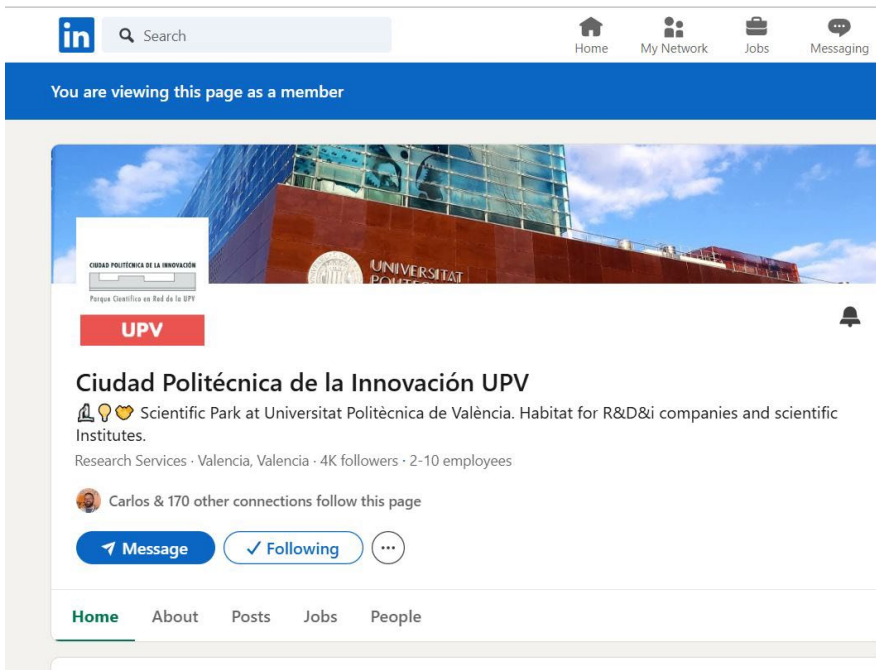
in Search

Home My Network Jobs Messaging

You are viewing this page as a member

UNIVERSITAT POLITÈ

CIUDAD POLITÉCNICA DE LA INNOVACIÓN
Parque Científico en Red de la UPV
UPV

Ciudad Politécnica de la Innovación UPV
Scientific Park at Universitat Politècnica de València. Habitat for R&D&i companies and scientific Institutes.
Research Services · Valencia, Valencia · 4K followers · 2-10 employees

Carlos & 170 other connections follow this page

Message ✓ Following ···

Home About Posts Jobs People